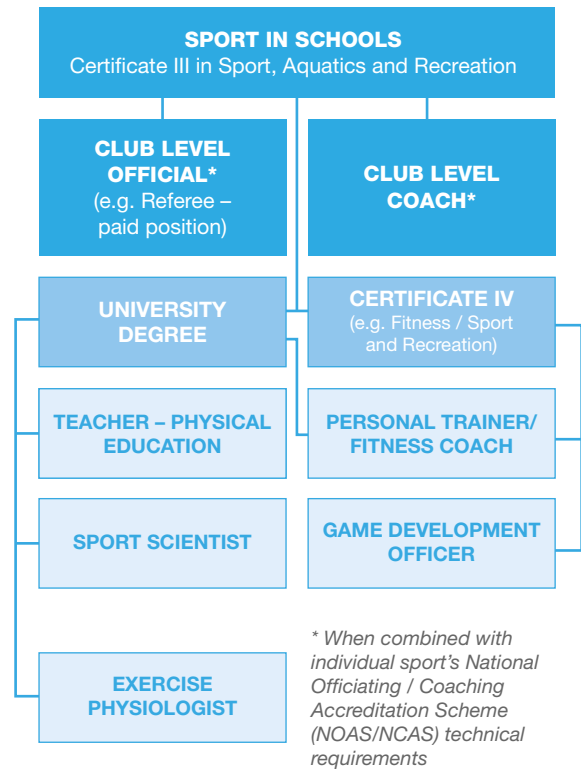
SPORT IN SCHOOLS
Certificate III in Sport, Aquatics and Recreation

CLUB LEVEL OFFICIAL*
(e.g. Referee – paid position)

CLUB LEVEL COACH*

UNIVERSITY DEGREE

CERTIFICATE IV
(e.g. Fitness / Sport and Recreation)

TEACHER – PHYSICAL EDUCATION

PERSONAL TRAINER/ FITNESS COACH

SPORT SCIENTIST

GAME DEVELOPMENT OFFICER

EXERCISE PHYSIOLOGIST

* When combined with individual sport's National Officiating / Coaching Accreditation Scheme (NOAS/NCAS) technical requirements